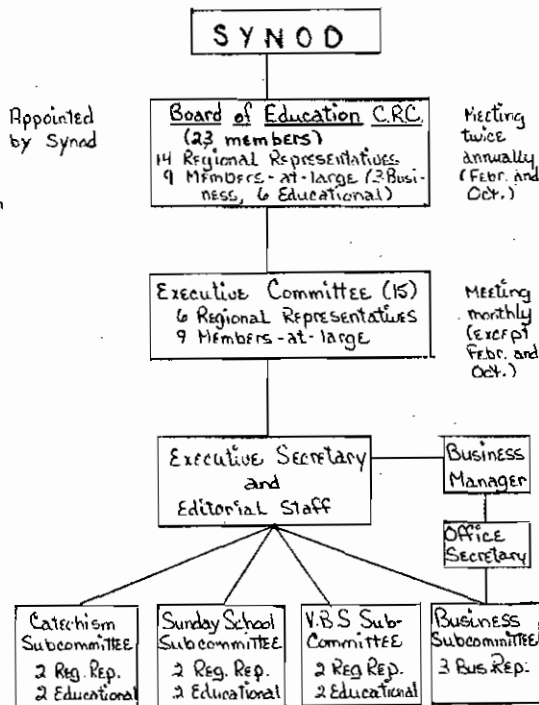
SYNOD

Appointed by Synod

Board of Education C.R.C. (23 members)
14 Regional Representatives
9 Members-at-large (3 Business, 6 Educational)

Meeting twice annually (Febr. and Oct.)

Executive Committee (15)
6 Regional Representatives
9 Members-at-large

Meeting monthly (except Febr. and Oct.)

Executive Secretary and Editorial Staff

Business Manager

Office Secretary

Catechism Subcommittee
2 Reg. Rep.
2 Educational

Sunday School Subcommittee
2 Reg. Rep.
2 Educational

V.B.S. Subcommittee
2 Reg. Rep.
2 Educational

Business Subcommittee
3 Bus. Rep.